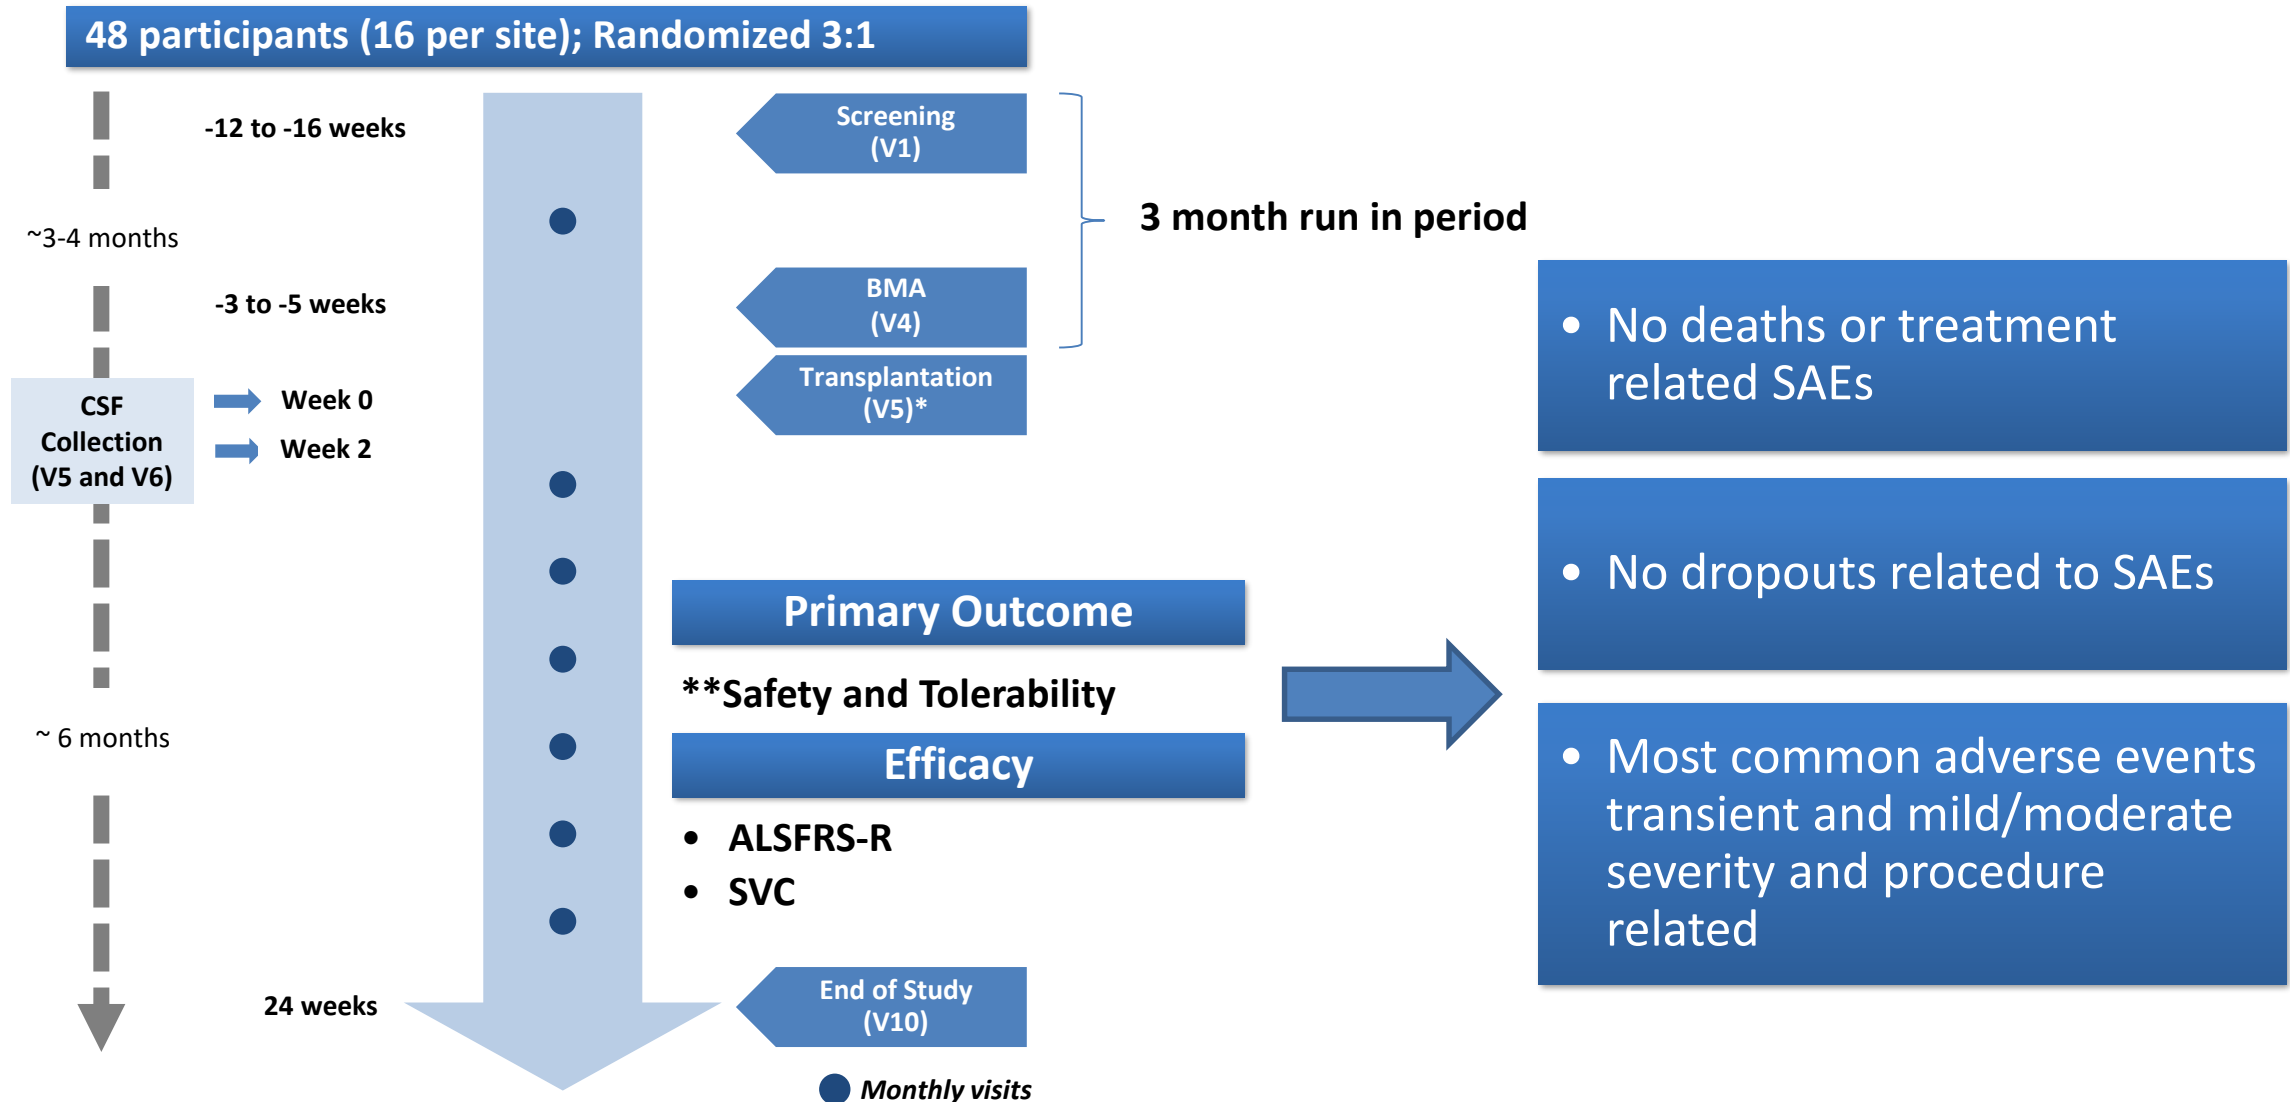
48 participants (16 per site); Randomized 3:1

-12 to -16 weeks

Screening (V1)

3 month run in period

~3-4 months

-3 to -5 weeks

BMA (V4)

Transplantation (V5)*

CSF Collection (V5 and V6)

Week 0

Week 2

• No deaths or treatment related SAEs

• No dropouts related to SAEs

Primary Outcome

**Safety and Tolerability

Efficacy

• ALSFRS-R
• SVC

~ 6 months

• Most common adverse events transient and mild/moderate severity and procedure related

24 weeks

End of Study (V10)

Monthly visits